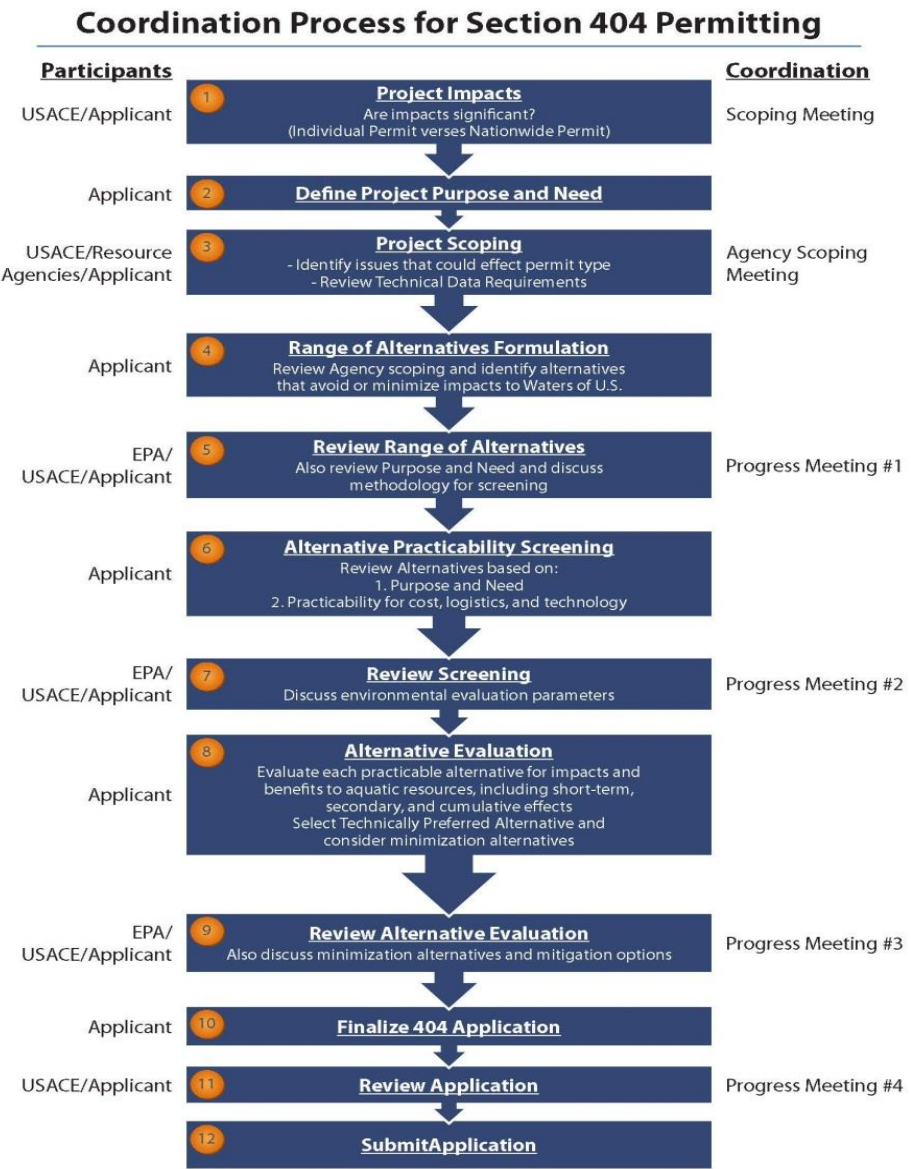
Coordination Process for Section 404 Permitting

Participants

Coordination

USACE/Applicant

1

Project Impacts

Are impacts significant? (Individual Permit verses Nationwide Permit)

Scoping Meeting

Applicant

2

Define Project Purpose and Need

USACE/Resource Agencies/Applicant

3

Project Scoping

- Identify issues that could effect permit type
- Review Technical Data Requirements

Agency Scoping Meeting

Applicant

4

Range of Alternatives Formulation

Review Agency scoping and identify alternatives that avoid or minimize impacts to Waters of U.S.

EPA/ USACE/Applicant

5

Review Range of Alternatives

Also review Purpose and Need and discuss methodology for screening

Progress Meeting #1

Applicant

6

Alternative Practicability Screening

Review Alternatives based on:
1. Purpose and Need
2. Practicability for cost, logistics, and technology

EPA/ USACE/Applicant

7

Review Screening

Discuss environmental evaluation parameters

Progress Meeting #2

Applicant

8

Alternative Evaluation

Evaluate each practicable alternative for impacts and benefits to aquatic resources, including short-term, secondary, and cumulative effects
Select Technically Preferred Alternative and consider minimization alternatives

EPA/ USACE/Applicant

9

Review Alternative Evaluation

Also discuss minimization alternatives and mitigation options

Progress Meeting #3

Applicant

10

Finalize 404 Application

USACE/Applicant

11

Review Application

Progress Meeting #4

12

SubmitApplication